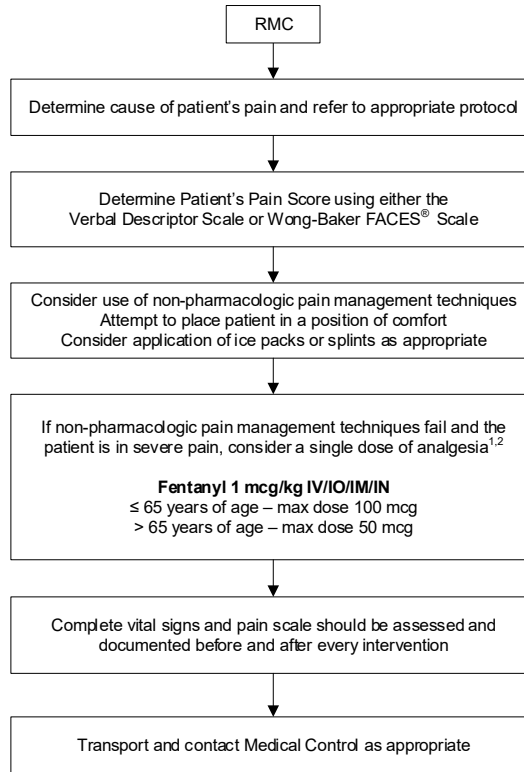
RMC

Determine cause of patient's pain and refer to appropriate protocol

Determine Patient's Pain Score using either the Verbal Descriptor Scale or Wong-Baker FACES® Scale

Consider use of non-pharmacologic pain management techniques
Attempt to place patient in a position of comfort
Consider application of ice packs or splints as appropriate

If non-pharmacologic pain management techniques fail and the patient is in severe pain, consider a single dose of analgesia$^{1,2}$

**Fentanyl 1 mcg/kg IV/IO/IM/IN**
≤ 65 years of age – max dose 100 mcg
> 65 years of age – max dose 50 mcg

Complete vital signs and pain scale should be assessed and documented before and after every intervention

Transport and contact Medical Control as appropriate